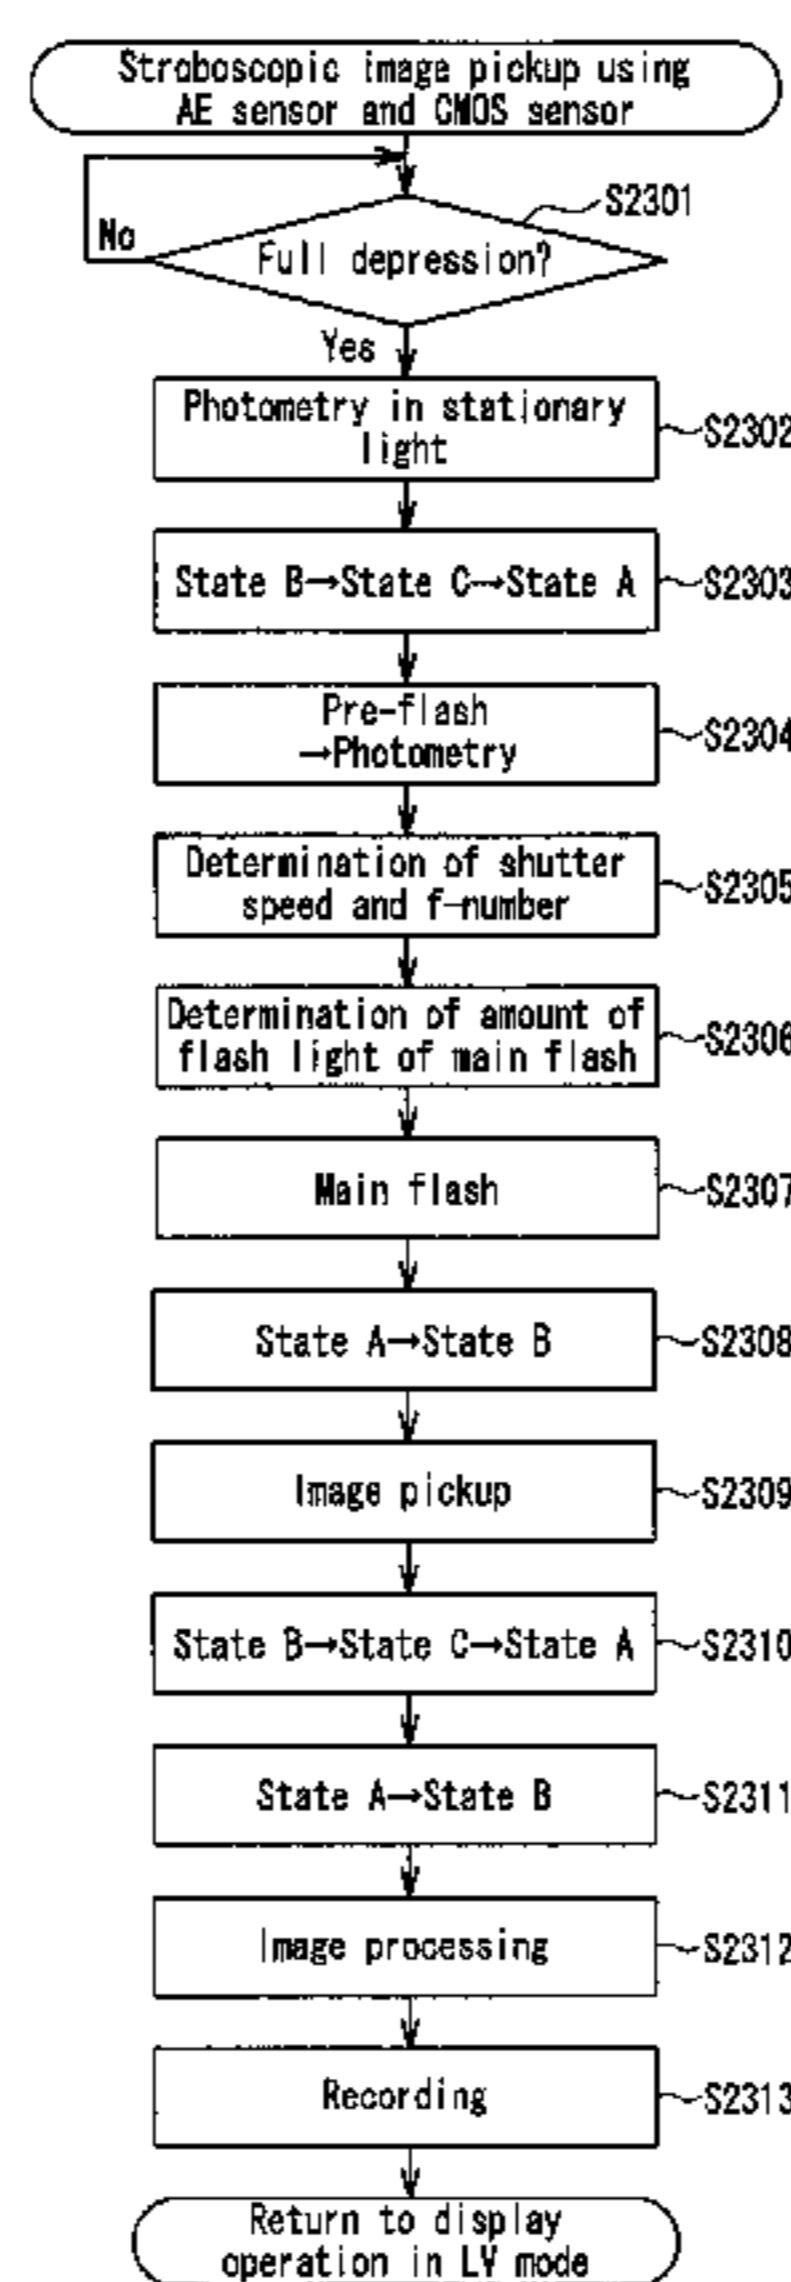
Stroboscopic image pickup using AE sensor and CMOS sensor

S2301

No

Full depression?

Yes

Photometry in stationary light

S2302

State B→State C→State A

S2303

Pre-flash →Photometry

S2304

Determination of shutter speed and f-number

S2305

Determination of amount of flash light of main flash

S2306

Main flash

S2307

State A→State B

S2308

Image pickup

S2309

State B→State C→State A

S2310

State A→State B

S2311

Image processing

S2312

Recording

S2313

Return to display operation in LV mode